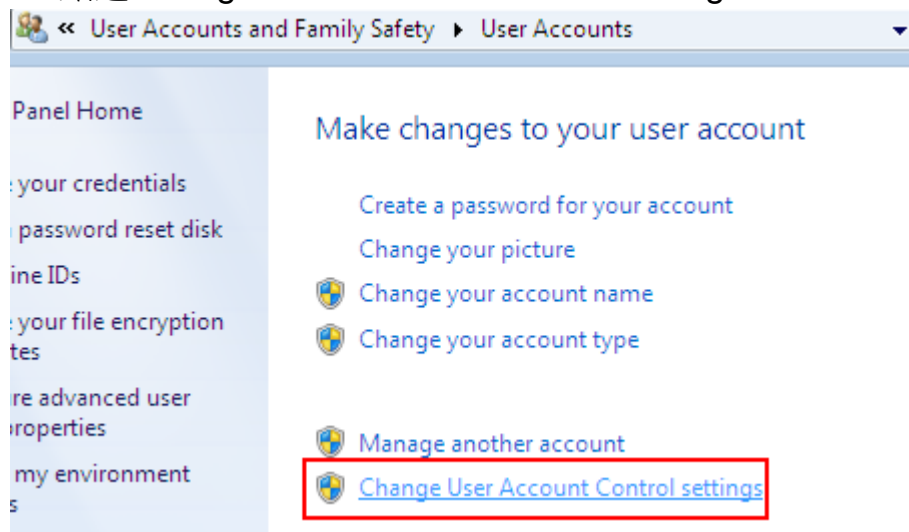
« User Accounts and Family Safety ▸ User Accounts

Panel Home

your credentials

password reset disk

ine IDs

your file encryption tes

re advanced user properties

my environment s

Make changes to your user account

Create a password for your account

Change your picture

Change your account name

Change your account type

Manage another account

Change User Account Control settings